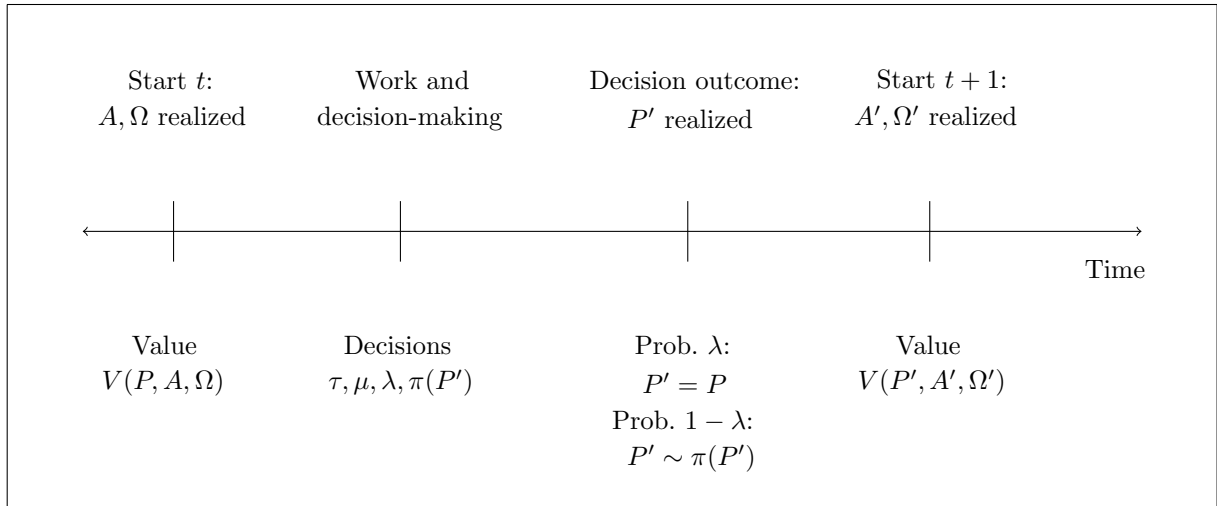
Start $t$:
$A, \Omega$ realized

Work and
decision-making

Decision outcome:
$P'$ realized

Start $t+1$:
$A', \Omega'$ realized

Time

Value
$V(P, A, \Omega)$

Decisions
$\tau, \mu, \lambda, \pi(P')$

Prob. $\lambda$:
$P' = P$
Prob. $1-\lambda$:
$P' \sim \pi(P')$

Value
$V(P', A', \Omega')$